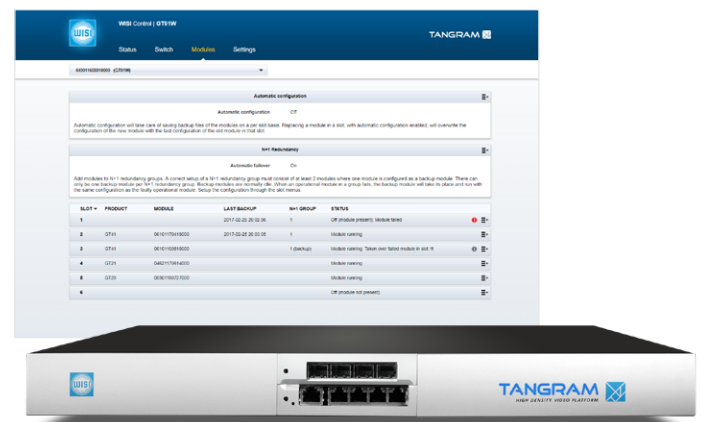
WISI

WISI Control | GT01W

TANGRAM

Status Switch Modules Settings

04991603010000 (GT01W)

Automatic configuration

Automatic configuration Off

Automatic configuration will take care of saving backup files of the modules on a per slot basis. Replacing a module in a slot, with automatic configuration enabled, will overwrite the configuration of the new module with the last configuration of the old module in that slot.

N+1 Redundancy

Automatic failover On

Add modules to N+1 redundancy groups. A correct setup of a N+1 redundancy group must consist of at least 2 modules where one module is configured as a backup module. There can only be one backup module per N+1 redundancy group. Backup modules are normally idle. When an operational module in a group fails, the backup module will take its place and run with the same configuration as the faulty operational module. Setup the configuration through the slot menus.

| SLOT | PRODUCT | MODULE | LAST BACKUP | N+1 GROUP | STATUS |
|---|---|---|---|---|---|
| 1 | | | 2017-02-28 20:32:36 | 1 | Off (module present). Module failed |
| 2 | GT41 | 06101175410000 | 2017-02-28 20:33:35 | 1 | Module running |
| 3 | GT41 | 06101100810000 | | 1 (backup) | Module running. Taken over failed module in slot 1! |
| 4 | GT21 | 04821175614000 | | | Module running |
| 5 | GT20 | 06301150727000 | | | Module running |
| 6 | | | | | Off (module not present) |

WISI

TANGRAM
HIGH DENSITY VIDEO PLATFORM